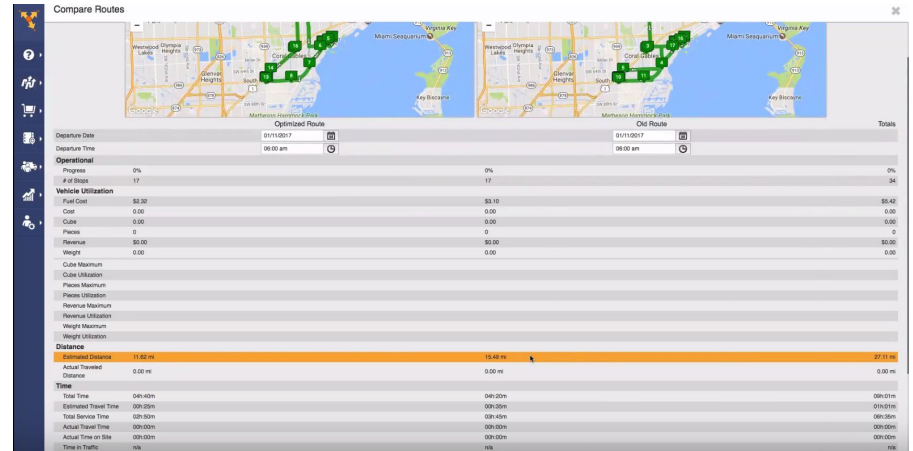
Compare Routes

Virginia Key
Miami Seaquarium
Westwood Lakes
Olympia Heights
Coral Gables
Glenvar Heights
South
Key Biscayne
Matheson Hammock Park

Westwood Lakes
Olympia Heights
Coral Gables
Glenvar Heights
South
Miami Seaquarium
Virginia Key
Key Biscayne
Matheson Hammock Park

| | Optimized Route | Old Route | Totals |
|---|---|---|---|
| Departure Date | 01/11/2017 | 01/11/2017 | |
| Departure Time | 06:00 am | 06:00 am | |
| **Operational** | | | |
| Progress | 0% | 0% | 0% |
| # of Stops | 17 | 17 | 34 |
| **Vehicle Utilization** | | | |
| Fuel Cost | $2.32 | $3.10 | $5.42 |
| Cost | 0.00 | 0.00 | 0.00 |
| Cube | 0.00 | 0.00 | 0.00 |
| Pieces | 0 | 0 | 0 |
| Revenue | $0.00 | $0.00 | $0.00 |
| Weight | 0.00 | 0.00 | 0.00 |
| Cube Maximum | | | |
| Cube Utilization | | | |
| Pieces Maximum | | | |
| Pieces Utilization | | | |
| Revenue Maximum | | | |
| Revenue Utilization | | | |
| Weight Maximum | | | |
| Weight Utilization | | | |
| **Distance** | | | |
| Estimated Distance | 11.62 mi | 15.49 mi | 27.11 mi |
| Actual Traveled Distance | 0.00 mi | 0.00 mi | 0.00 mi |
| **Time** | | | |
| Total Time | 04h:40m | 04h:20m | 09h:01m |
| Estimated Travel Time | 00h:25m | 00h:35m | 01h:01m |
| Total Service Time | 02h:50m | 03h:45m | 06h:35m |
| Actual Travel Time | 00h:00m | 00h:00m | 00h:00m |
| Actual Time on Site | 00h:00m | 00h:00m | 00h:00m |
| Time in Traffic | n/a | n/a | n/a |